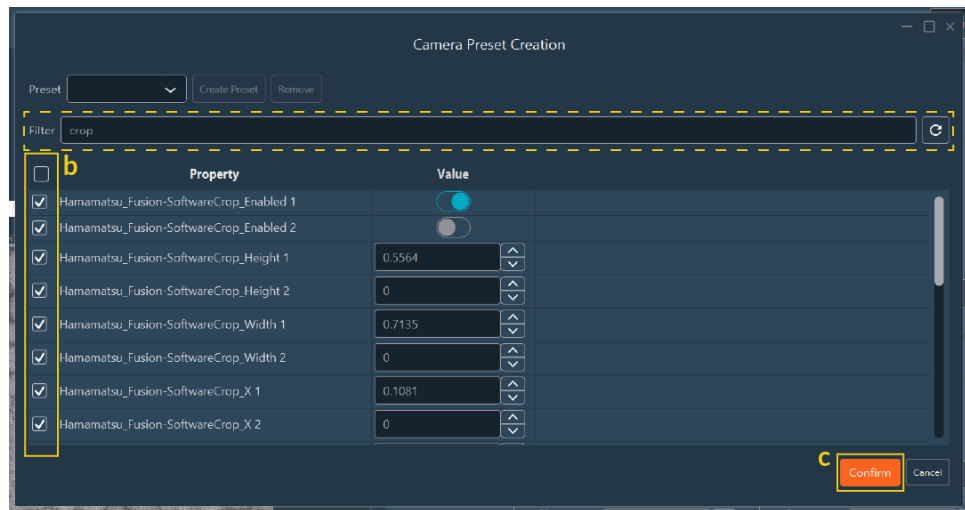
Camera Preset Creation

Preset | Create Preset | Remove

Filter crop

b

| Property | Value |
|---|---|
| Hamamatsu_Fusion-SoftwareCrop_Enabled 1 | |
| Hamamatsu_Fusion-SoftwareCrop_Enabled 2 | |
| Hamamatsu_Fusion-SoftwareCrop_Height 1 | 0.5564 |
| Hamamatsu_Fusion-SoftwareCrop_Height 2 | 0 |
| Hamamatsu_Fusion-SoftwareCrop_Width 1 | 0.7135 |
| Hamamatsu_Fusion-SoftwareCrop_Width 2 | 0 |
| Hamamatsu_Fusion-SoftwareCrop_X 1 | 0.1081 |
| Hamamatsu_Fusion-SoftwareCrop_X 2 | 0 |

c Confirm Cancel